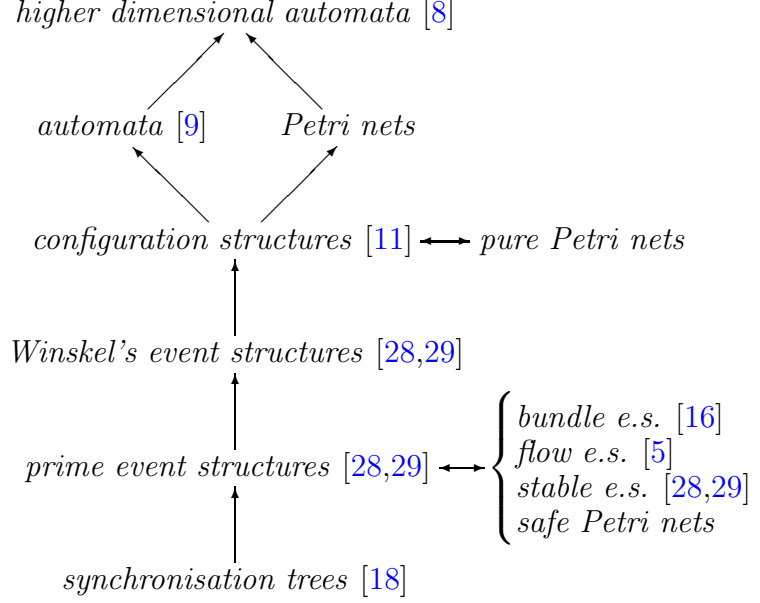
higher dimensional automata [8]

automata [9]

Petri nets

configuration structures [11]

pure Petri nets

Winskel's event structures [28,29]

prime event structures [28,29]

bundle e.s. [16]
flow e.s. [5]
stable e.s. [28,29]
safe Petri nets

synchronisation trees [18]